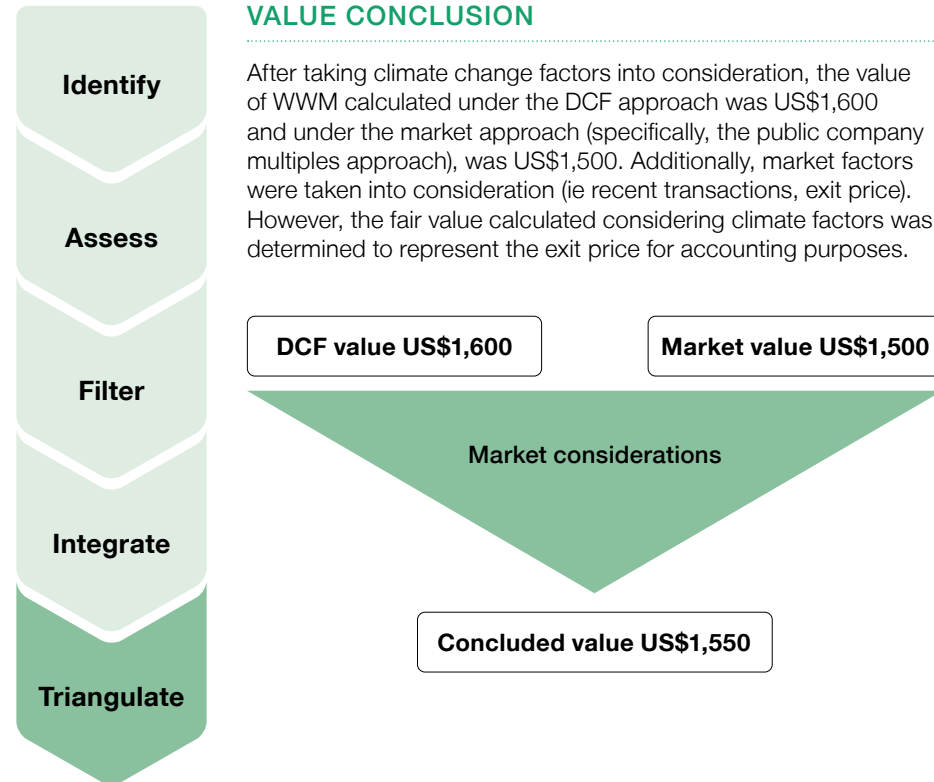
Identify

Assess

Filter

Integrate

Triangulate

VALUE CONCLUSION

After taking climate change factors into consideration, the value of WWM calculated under the DCF approach was US$1,600 and under the market approach (specifically, the public company multiples approach), was US$1,500. Additionally, market factors were taken into consideration (ie recent transactions, exit price). However, the fair value calculated considering climate factors was determined to represent the exit price for accounting purposes.

DCF value US$1,600

Market value US$1,500

Market considerations

Concluded value US$1,550